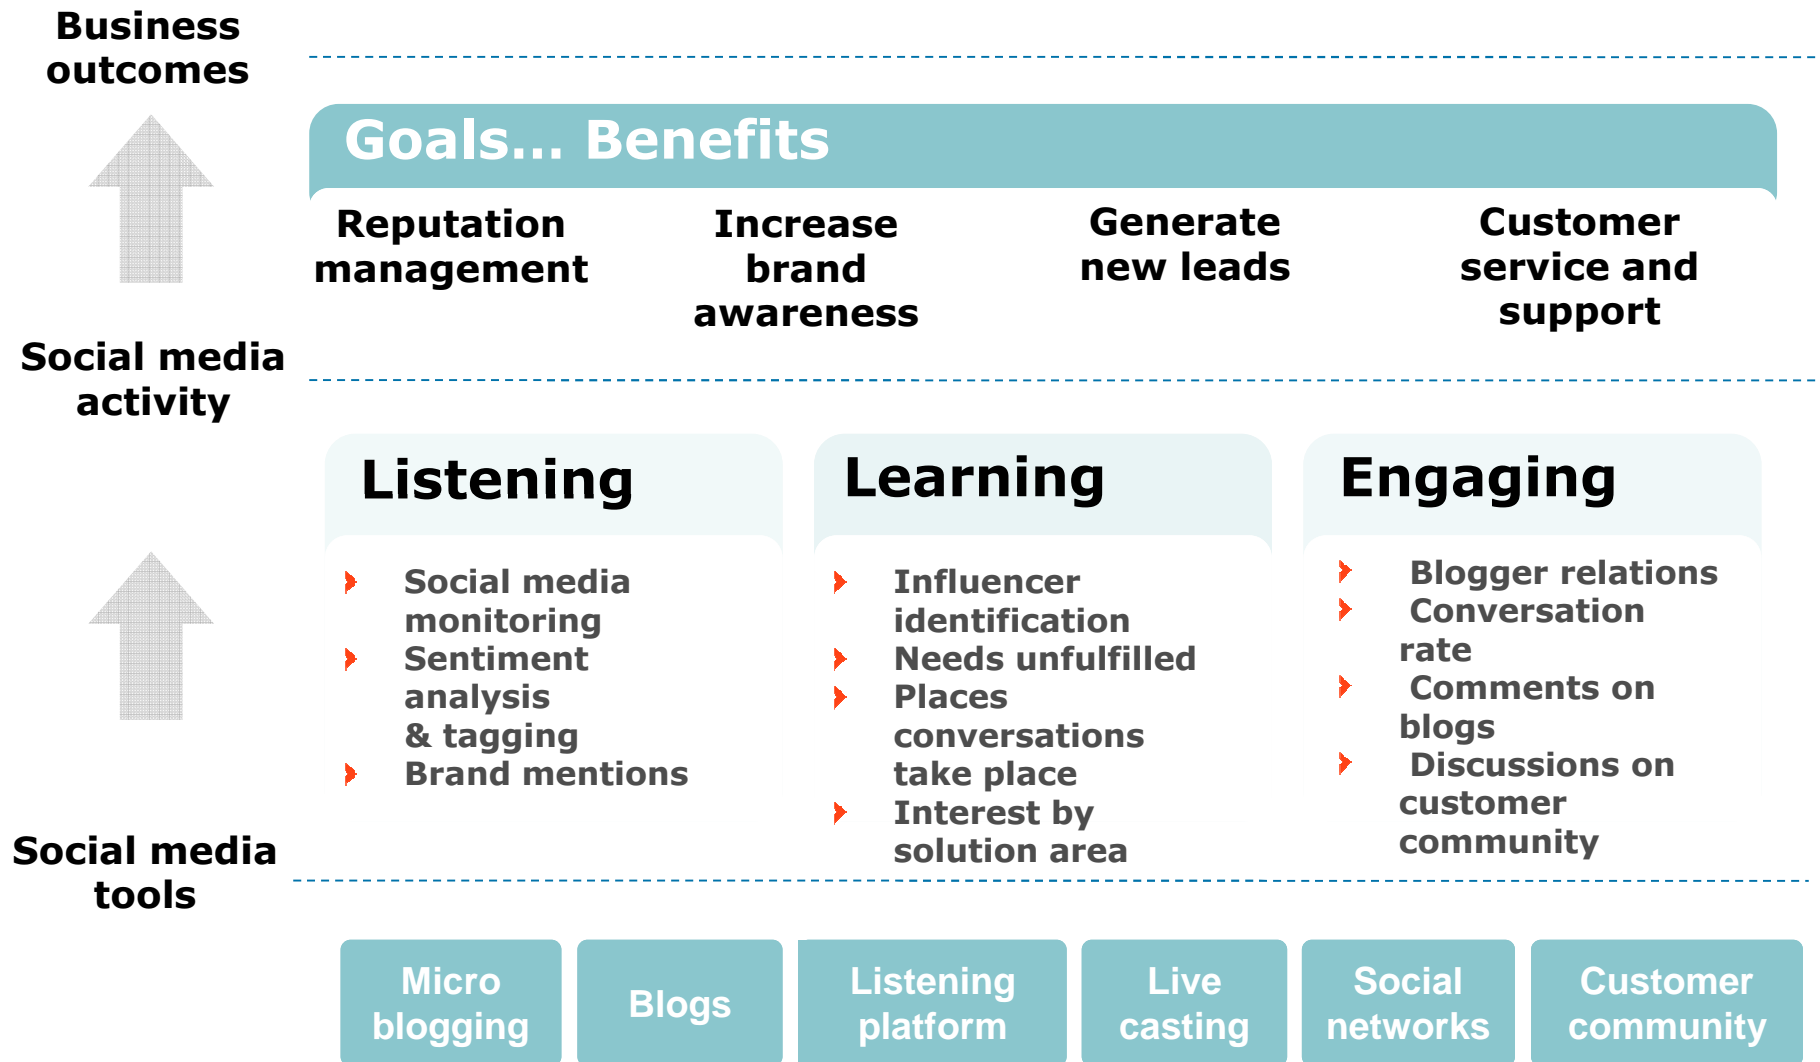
Business outcomes

Goals... Benefits

Reputation management

Increase brand awareness

Generate new leads

Customer service and support

Social media activity

Listening

Social media monitoring
Sentiment analysis & tagging
Brand mentions

Learning

Influencer identification
Needs unfulfilled
Places conversations take place
Interest by solution area

Engaging

Blogger relations
Conversation rate
Comments on blogs
Discussions on customer community

Social media tools

Micro blogging

Blogs

Listening platform

Live casting

Social networks

Customer community